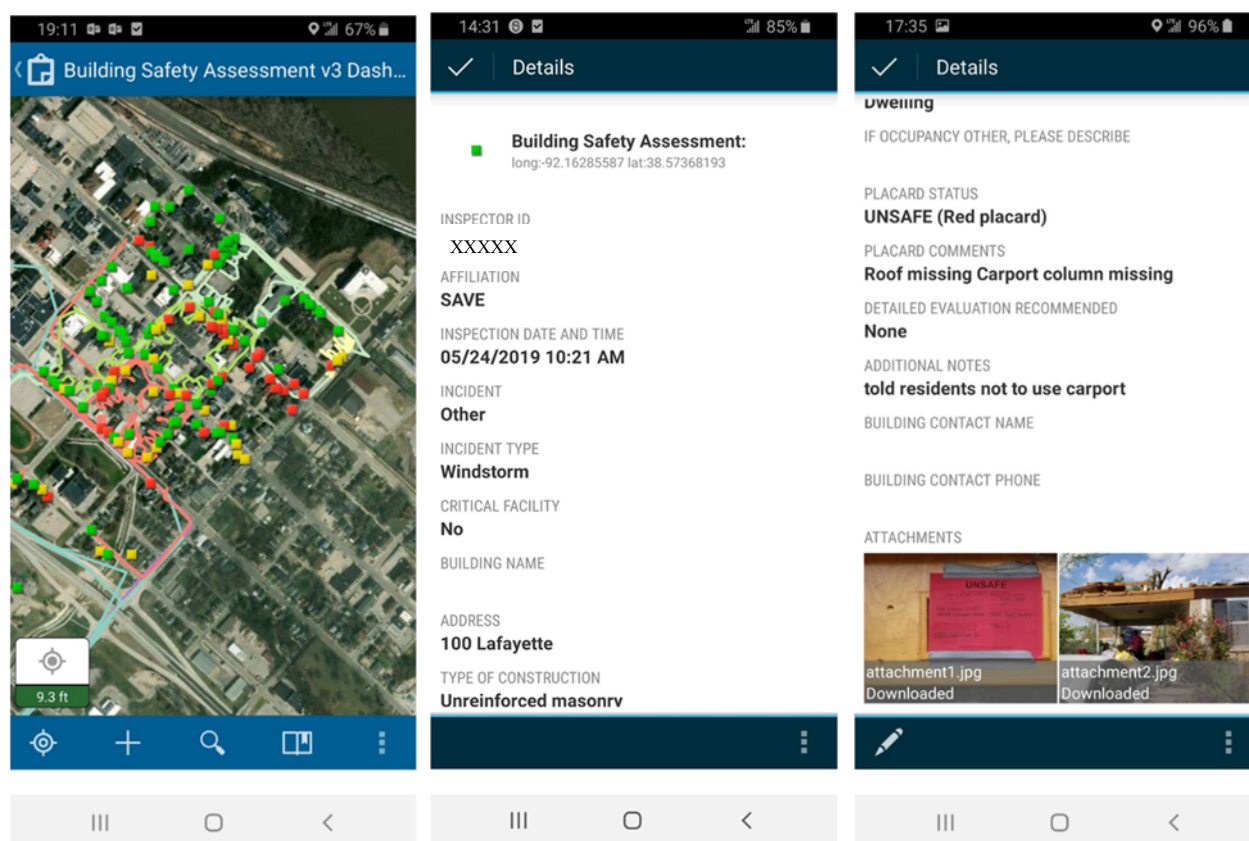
19:11 67%

Building Safety Assessment v3 Dash...

9.3 ft

14:31 85%

Details

Building Safety Assessment:
long:-92.16285587 lat:38.57368193

INSPECTOR ID
XXXXX

AFFILIATION
SAVE

INSPECTION DATE AND TIME
05/24/2019 10:21 AM

INCIDENT
Other

INCIDENT TYPE
Windstorm

CRITICAL FACILITY
No

BUILDING NAME

ADDRESS
100 Lafayette

TYPE OF CONSTRUCTION
Unreinforced masonry

17:35 96%

Details

Dwelling

IF OCCUPANCY OTHER, PLEASE DESCRIBE

PLACARD STATUS
UNSAFE (Red placard)

PLACARD COMMENTS
Roof missing Carport column missing

DETAILED EVALUATION RECOMMENDED
None

ADDITIONAL NOTES
told residents not to use carport

BUILDING CONTACT NAME

BUILDING CONTACT PHONE

ATTACHMENTS

UNSAFE

attachment1.jpg
Downloaded

attachment2.jpg
Downloaded